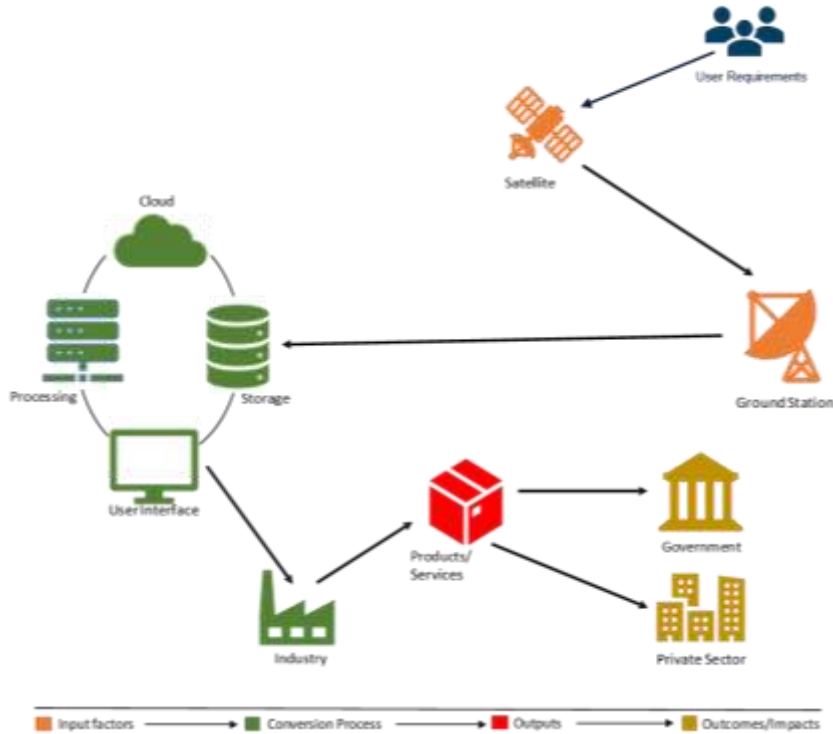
User Requirements

Satellite

Cloud

Processing

Storage

Ground Station

User Interface

Products/ Services

Government

Industry

Private Sector

Input factors

Conversion Process

Outputs

Outcomes/Impacts